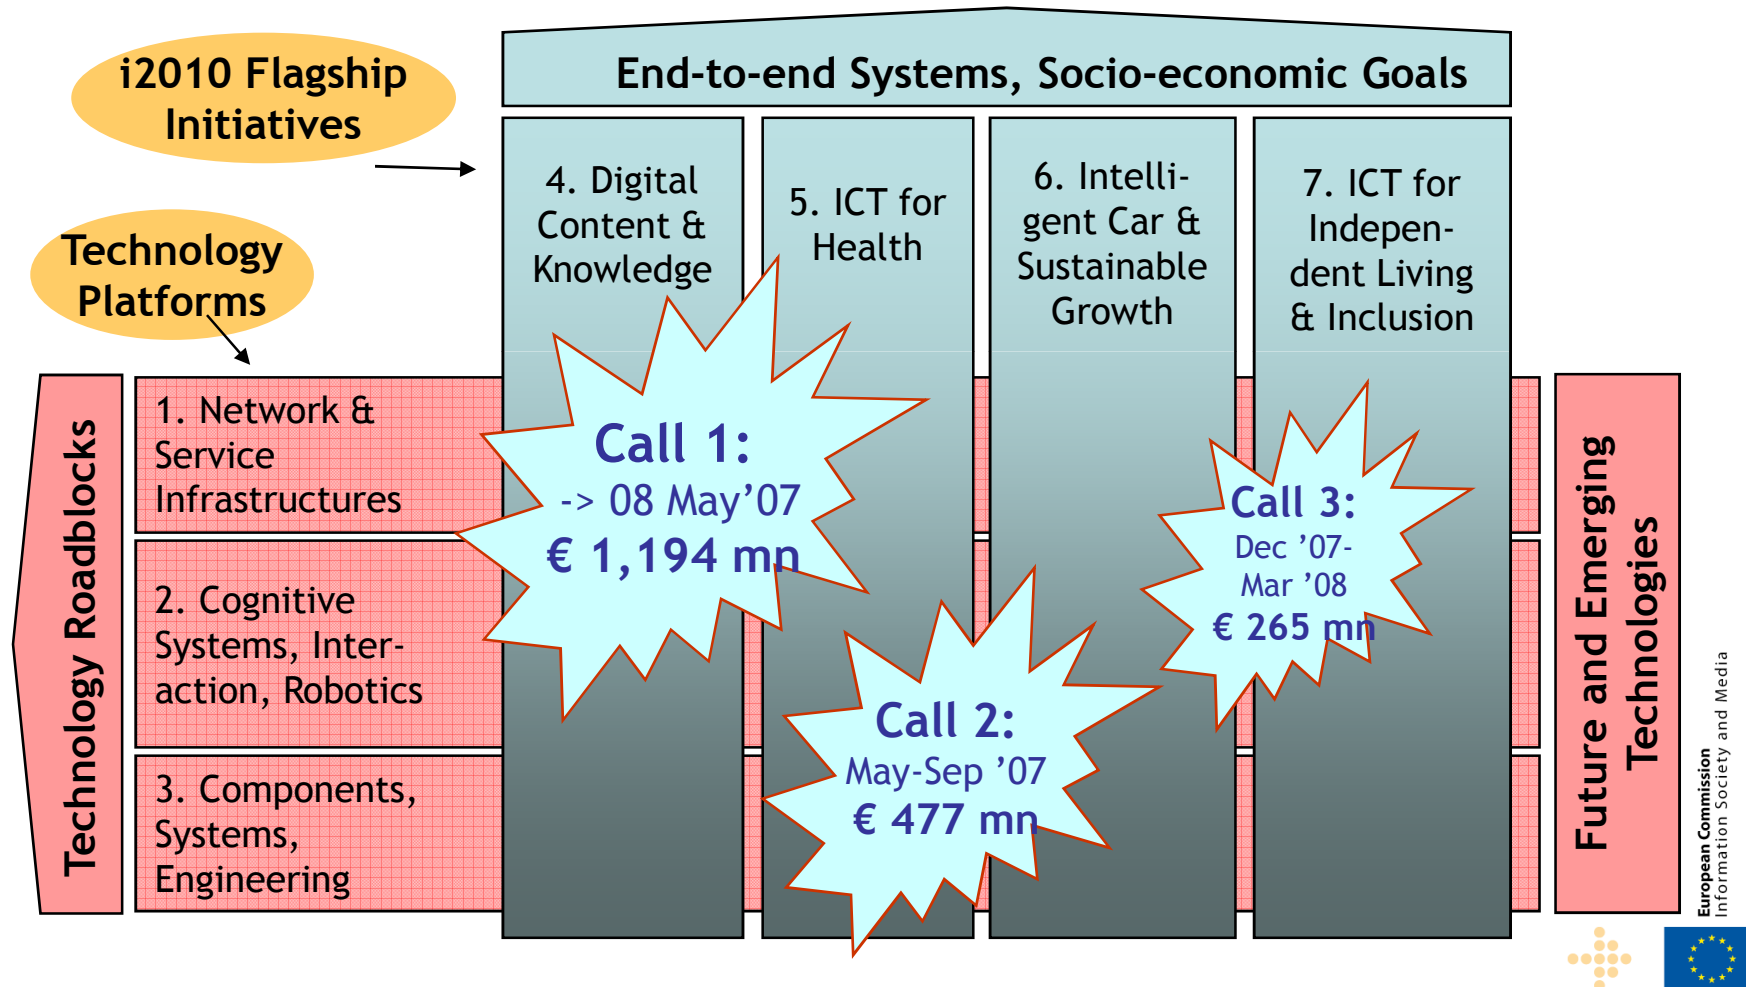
i2010 Flagship Initiatives

Technology Platforms

End-to-end Systems, Socio-economic Goals

4. Digital Content & Knowledge

5. ICT for Health

6. Intelligent Car & Sustainable Growth

7. ICT for Independent Living & Inclusion

Technology Roadblocks

1. Network & Service Infrastructures

2. Cognitive Systems, Interaction, Robotics

3. Components, Systems, Engineering

Call 1:
-> 08 May'07
€ 1,194 mn

Call 2:
May-Sep '07
€ 477 mn

Call 3:
Dec '07-
Mar '08
€ 265 mn

Future and Emerging Technologies

European Commission
Information Society and Media